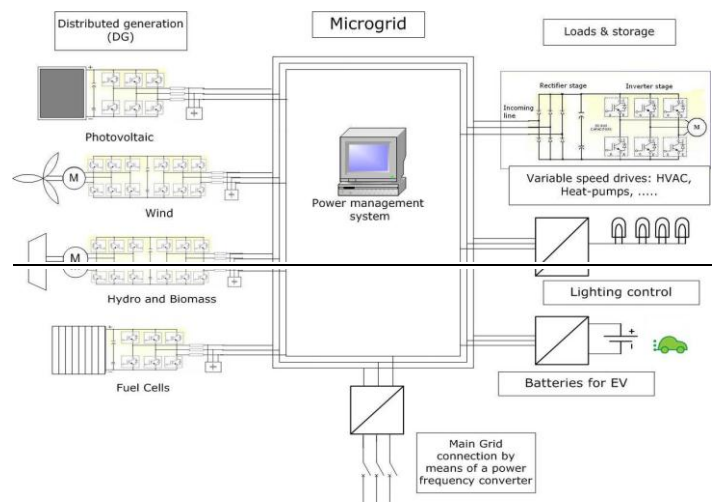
Distributed generation (DG)

Microgrid

Loads & storage

Photovoltaic

Rectifier stage

Inverter stage

Incoming line

M

M

Wind

Power management system

Variable speed drives: HVAC, Heat-pumps, .....

M

Hydro and Biomass

Lighting control

Fuel Cells

Batteries for EV

Main Grid connection by means of a power frequency converter